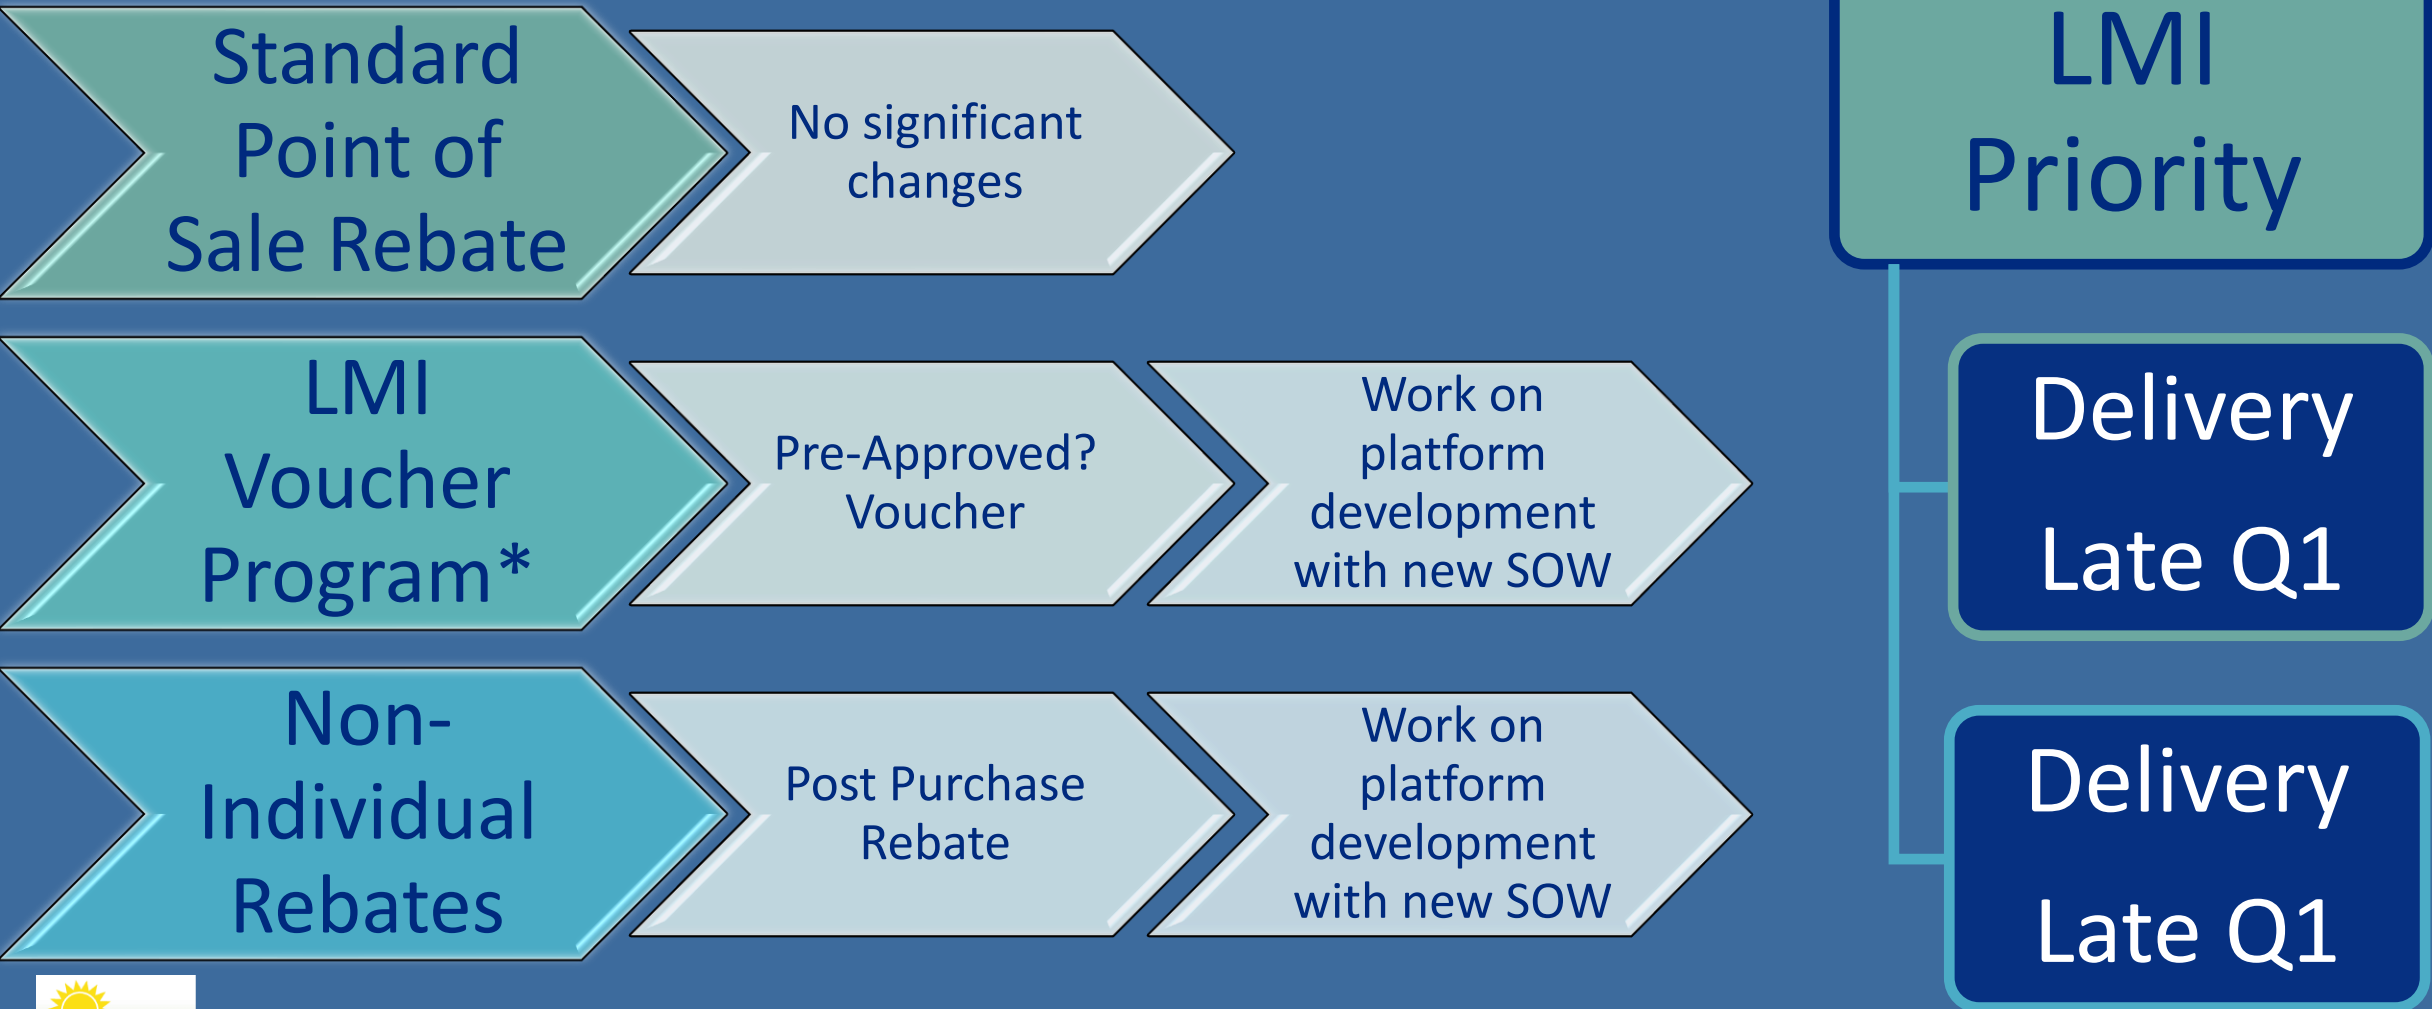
Standard Point of Sale Rebate

No significant changes

LMI Voucher Program*

Pre-Approved? Voucher

Work on platform development with new SOW

Non-Individual Rebates

Post Purchase Rebate

Work on platform development with new SOW

LMI Priority

Delivery Late Q1

Delivery Late Q1